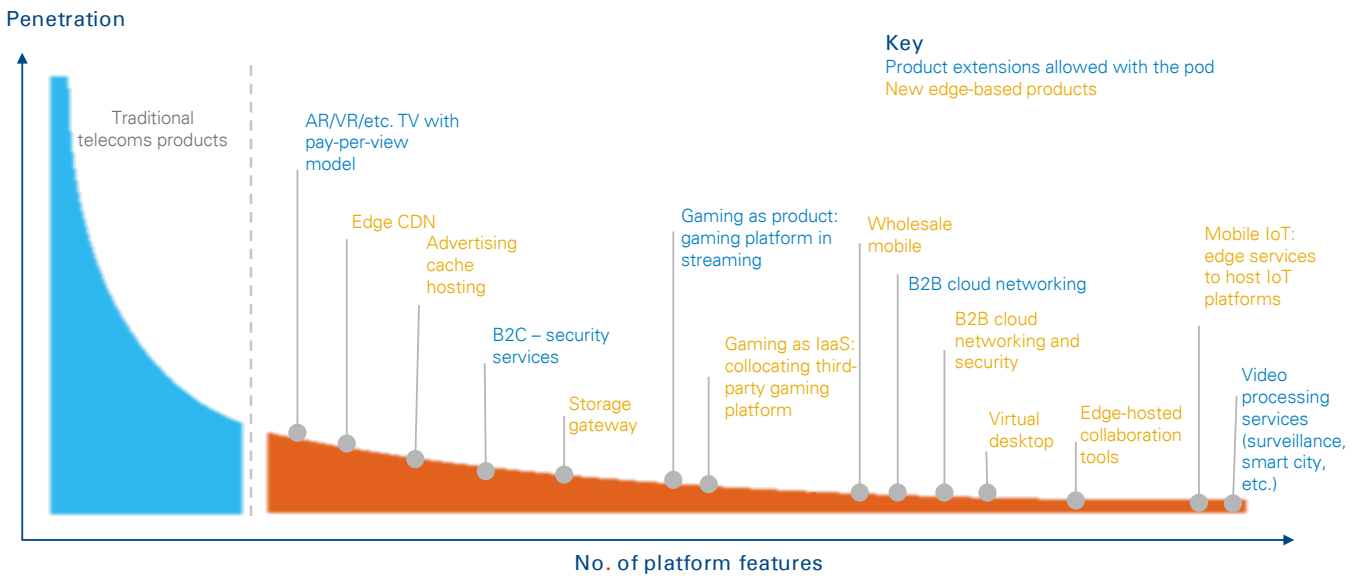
Penetration

Key
Product extensions allowed with the pod
New edge-based products

Traditional telecoms products

AR/VR/etc. TV with pay-per-view model

Edge CDN

Advertising cache hosting

B2C – security services

Storage gateway

Gaming as product: gaming platform in streaming

Gaming as IaaS: collocating third-party gaming platform

Wholesale mobile

B2B cloud networking

B2B cloud networking and security

Virtual desktop

Edge-hosted collaboration tools

Mobile IoT: edge services to host IoT platforms

Video processing services (surveillance, smart city, etc.)

No. of platform features